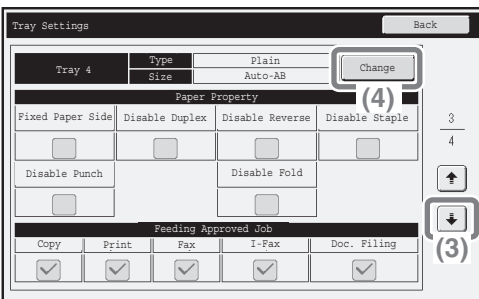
Tray Settings

Back

Tray 4

| Type | Plain |
|---|---|
| Size | Auto-AB |

Change

(4)

Paper Property

Fixed Paper Side

Disable Duplex

Disable Reverse

Disable Staple

Disable Punch

Disable Fold

$\frac{3}{4}$

(3)

Feeding Approved Job

Copy

Print

Fax

I-Fax

Doc. Filing